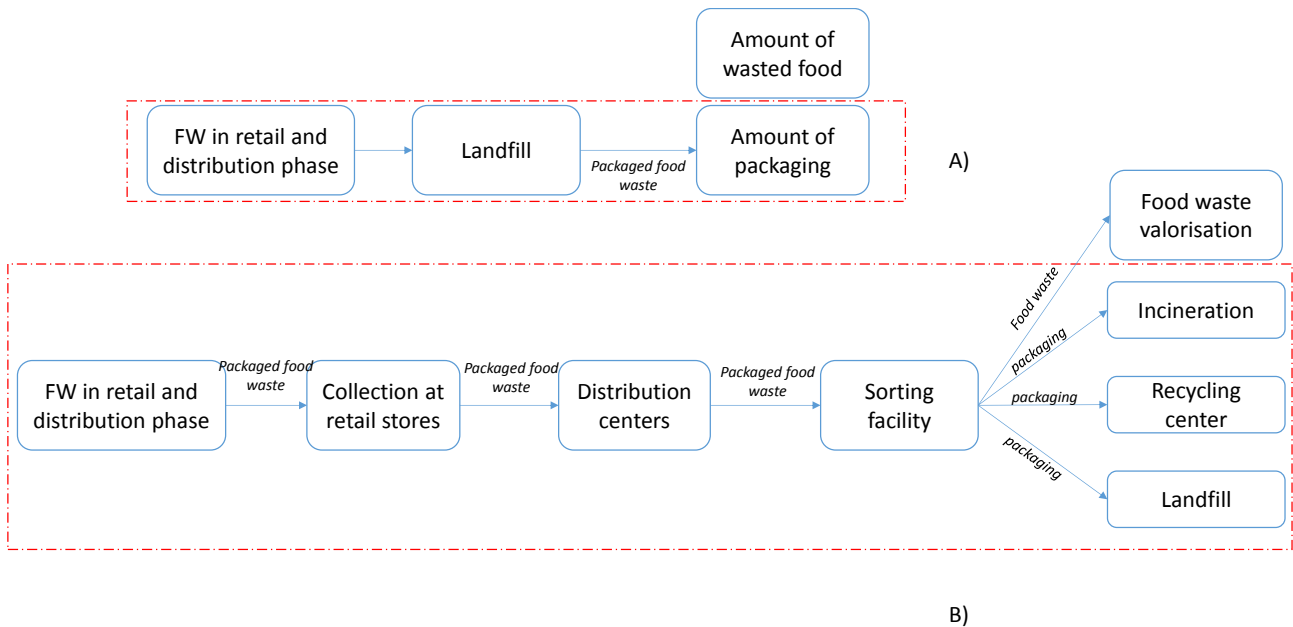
Amount of wasted food

FW in retail and distribution phase

Landfill

Packaged food waste

Amount of packaging

A)

Food waste valorisation

Food waste

Incineration

packaging

FW in retail and distribution phase

Packaged food waste

Collection at retail stores

Packaged food waste

Distribution centers

Packaged food waste

Sorting facility

packaging

Recycling center

packaging

Landfill

B)